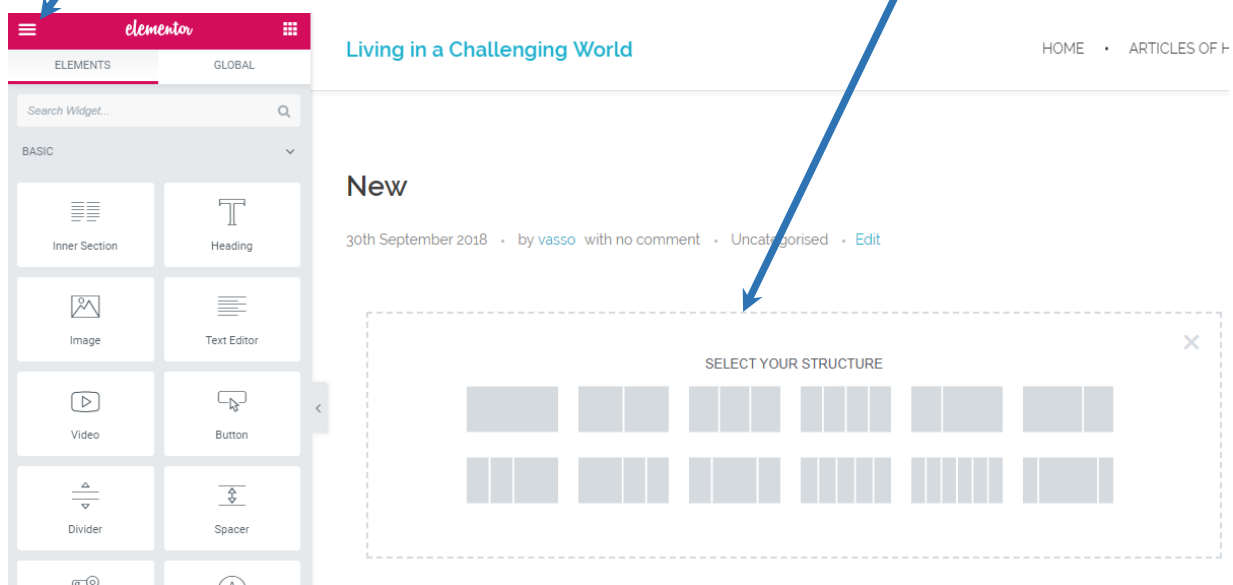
elementor

ELEMENTS GLOBAL

Search Widget...

BASIC

Inner Section

Heading

Image

Text Editor

Video

Button

Divider

Spacer

Living in a Challenging World

HOME • ARTICLES OF H

New

30th September 2018 • by vasso with no comment • Uncategorised • Edit

SELECT YOUR STRUCTURE